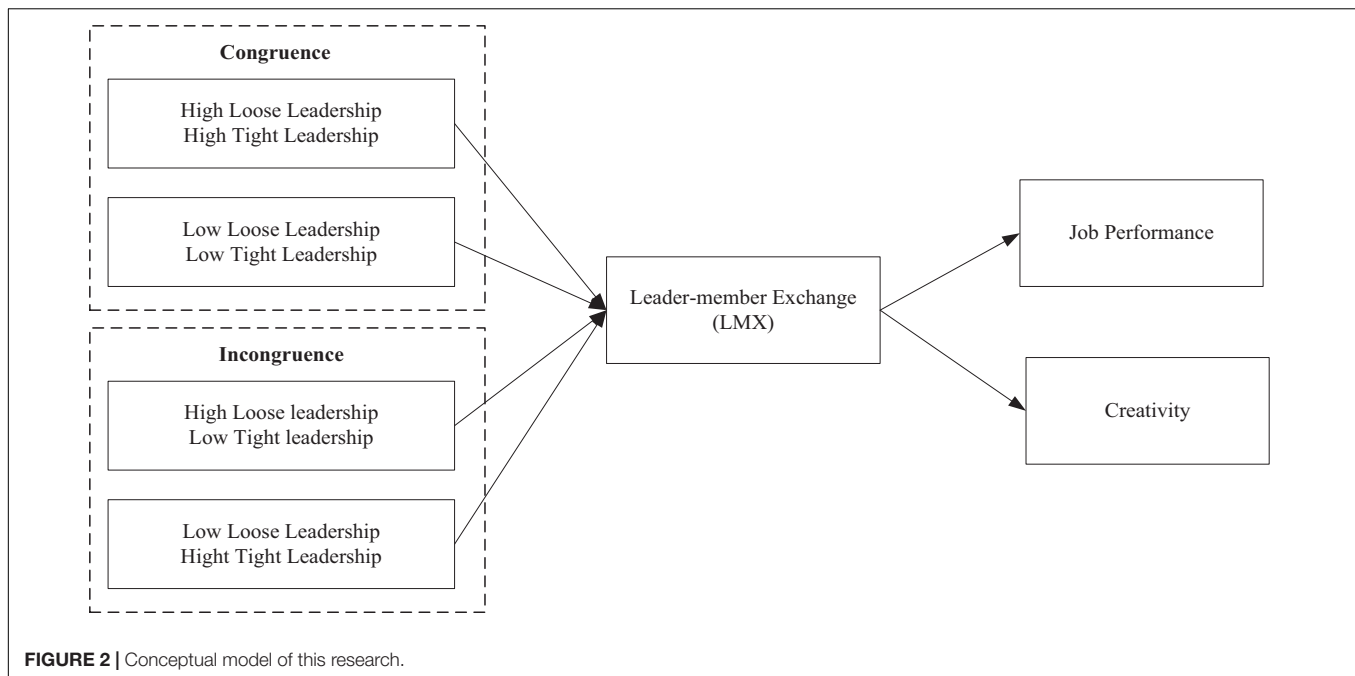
Congruence

High Loose Leadership
High Tight Leadership

Low Loose Leadership
Low Tight Leadership

Incongruence

High Loose leadership
Low Tight leadership

Low Loose Leadership
Hight Tight Leadership

Leader-member Exchange
(LMX)

Job Performance

Creativity

FIGURE 2 | Conceptual model of this research.